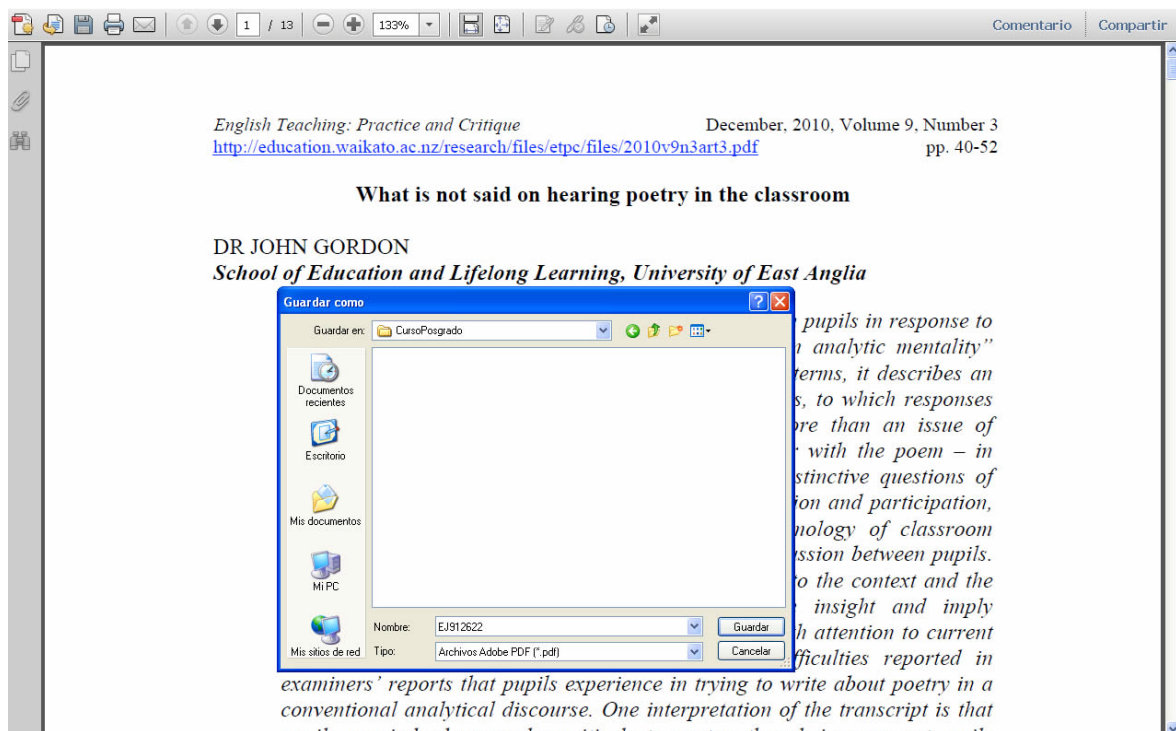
1 / 13 133%

Comentario Compartir

English Teaching: Practice and Critique December, 2010, Volume 9, Number 3
http://education.waikato.ac.nz/research/files/etpc/files/2010v9n3art3.pdf pp. 40-52

What is not said on hearing poetry in the classroom

DR JOHN GORDON
School of Education and Lifelong Learning, University of East Anglia

Guardar como

Guardar en: CursoPosgrado

Documentos recientes

Escritorio

Mis documentos

Mi PC

Mis sitios de red

Nombre: EJ912622

Tipo: Archivos Adobe PDF (*.pdf)

Guardar

Cancelar

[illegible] pupils in response to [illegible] analytic mentality" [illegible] terms, it describes an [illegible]s, to which responses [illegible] re than an issue of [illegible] with the poem – in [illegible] stinctive questions of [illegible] ion and participation, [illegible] nology of classroom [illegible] ssion between pupils. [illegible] to the context and the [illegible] insight and imply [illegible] h attention to current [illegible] fficulties reported in examiners' reports that pupils experience in trying to write about poetry in a conventional analytical discourse. One interpretation of the transcript is that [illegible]